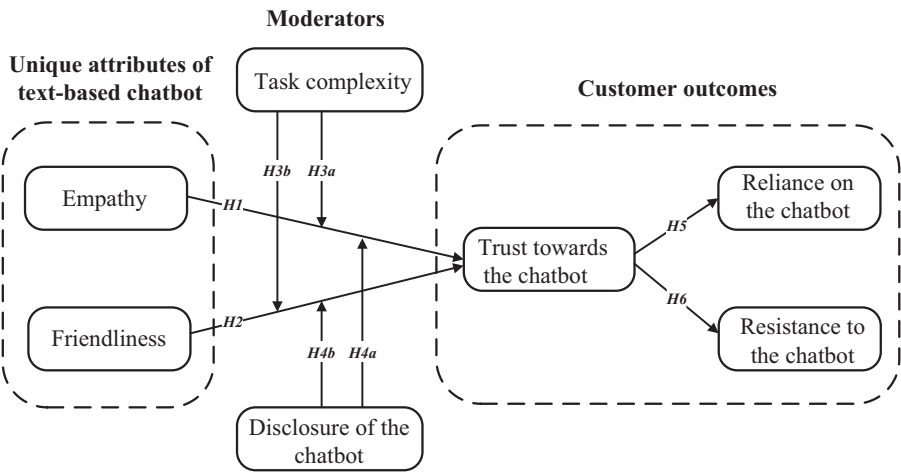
Moderators

Unique attributes of text-based chatbot

Task complexity

Customer outcomes

H3b

H3a

Empathy

H1

Reliance on the chatbot

H5

Trust towards the chatbot

H6

H2

Friendliness

Resistance to the chatbot

H4b

H4a

Disclosure of the chatbot